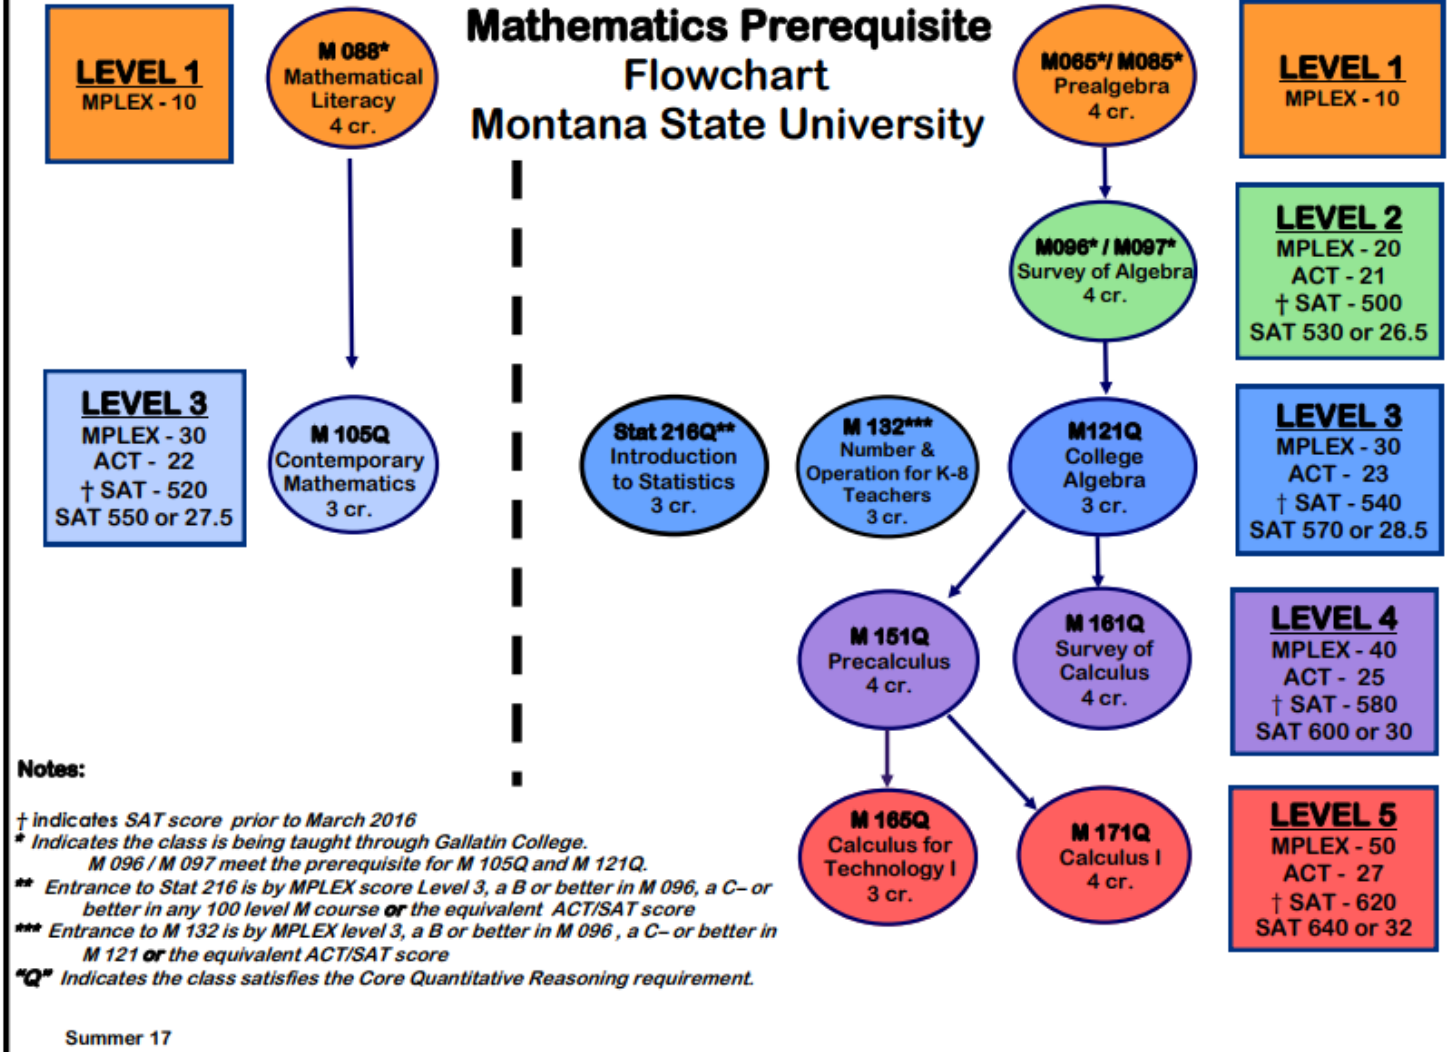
LEVEL 1
MPLEX - 10

M 088*
Mathematical Literacy
4 cr.

Mathematics Prerequisite Flowchart
Montana State University

M065*/ M085*
Prealgebra
4 cr.

LEVEL 1
MPLEX - 10

M096* / M097*
Survey of Algebra
4 cr.

LEVEL 2
MPLEX - 20
ACT - 21
† SAT - 500
SAT 530 or 26.5

LEVEL 3
MPLEX - 30
ACT - 22
† SAT - 520
SAT 550 or 27.5

M 105Q
Contemporary Mathematics
3 cr.

Stat 216Q**
Introduction to Statistics
3 cr.

M 132***
Number & Operation for K-8 Teachers
3 cr.

M121Q
College Algebra
3 cr.

LEVEL 3
MPLEX - 30
ACT - 23
† SAT - 540
SAT 570 or 28.5

M 151Q
Precalculus
4 cr.

M 161Q
Survey of Calculus
4 cr.

LEVEL 4
MPLEX - 40
ACT - 25
† SAT - 580
SAT 600 or 30

Notes:

† indicates SAT score prior to March 2016
* Indicates the class is being taught through Gallatin College.
M 096 / M 097 meet the prerequisite for M 105Q and M 121Q.
** Entrance to Stat 216 is by MPLEX score Level 3, a B or better in M 096, a C– or better in any 100 level M course or the equivalent ACT/SAT score
*** Entrance to M 132 is by MPLEX level 3, a B or better in M 096 , a C– or better in M 121 or the equivalent ACT/SAT score
"Q" Indicates the class satisfies the Core Quantitative Reasoning requirement.

M 165Q
Calculus for Technology I
3 cr.

M 171Q
Calculus I
4 cr.

LEVEL 5
MPLEX - 50
ACT - 27
† SAT - 620
SAT 640 or 32

Summer 17